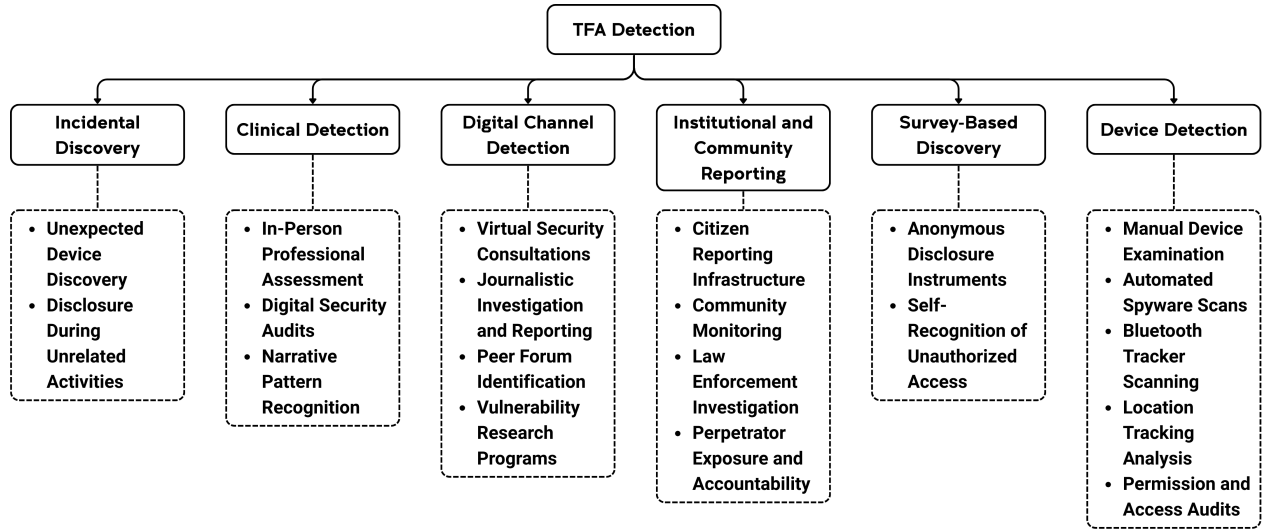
TFA Detection

Incidental Discovery
- Unexpected Device Discovery
- Disclosure During Unrelated Activities

Clinical Detection
- In-Person Professional Assessment
- Digital Security Audits
- Narrative Pattern Recognition

Digital Channel Detection
- Virtual Security Consultations
- Journalistic Investigation and Reporting
- Peer Forum Identification
- Vulnerability Research Programs

Institutional and Community Reporting
- Citizen Reporting Infrastructure
- Community Monitoring
- Law Enforcement Investigation
- Perpetrator Exposure and Accountability

Survey-Based Discovery
- Anonymous Disclosure Instruments
- Self-Recognition of Unauthorized Access

Device Detection
- Manual Device Examination
- Automated Spyware Scans
- Bluetooth Tracker Scanning
- Location Tracking Analysis
- Permission and Access Audits